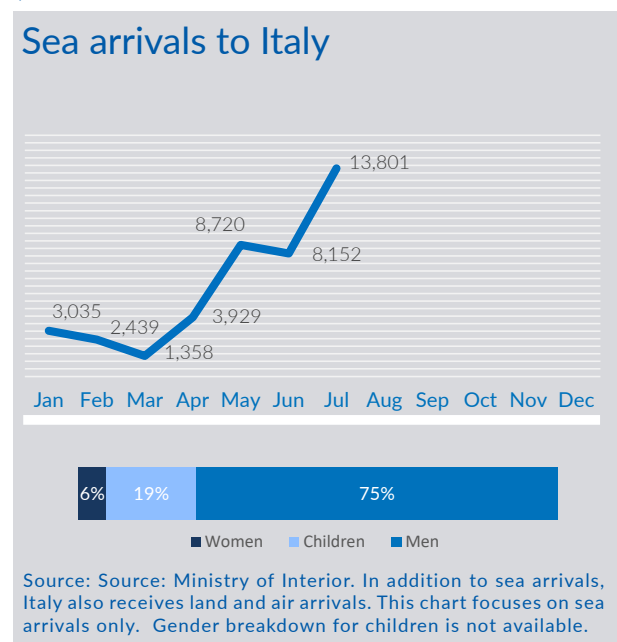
Sea arrivals to Italy

13,801
8,720
8,152
3,035
2,439
3,929
1,358

Jan Feb Mar Apr May Jun Jul Aug Sep Oct Nov Dec

6% 19% 75%

Women Children Men

Source: Source: Ministry of Interior. In addition to sea arrivals, Italy also receives land and air arrivals. This chart focuses on sea arrivals only. Gender breakdown for children is not available.